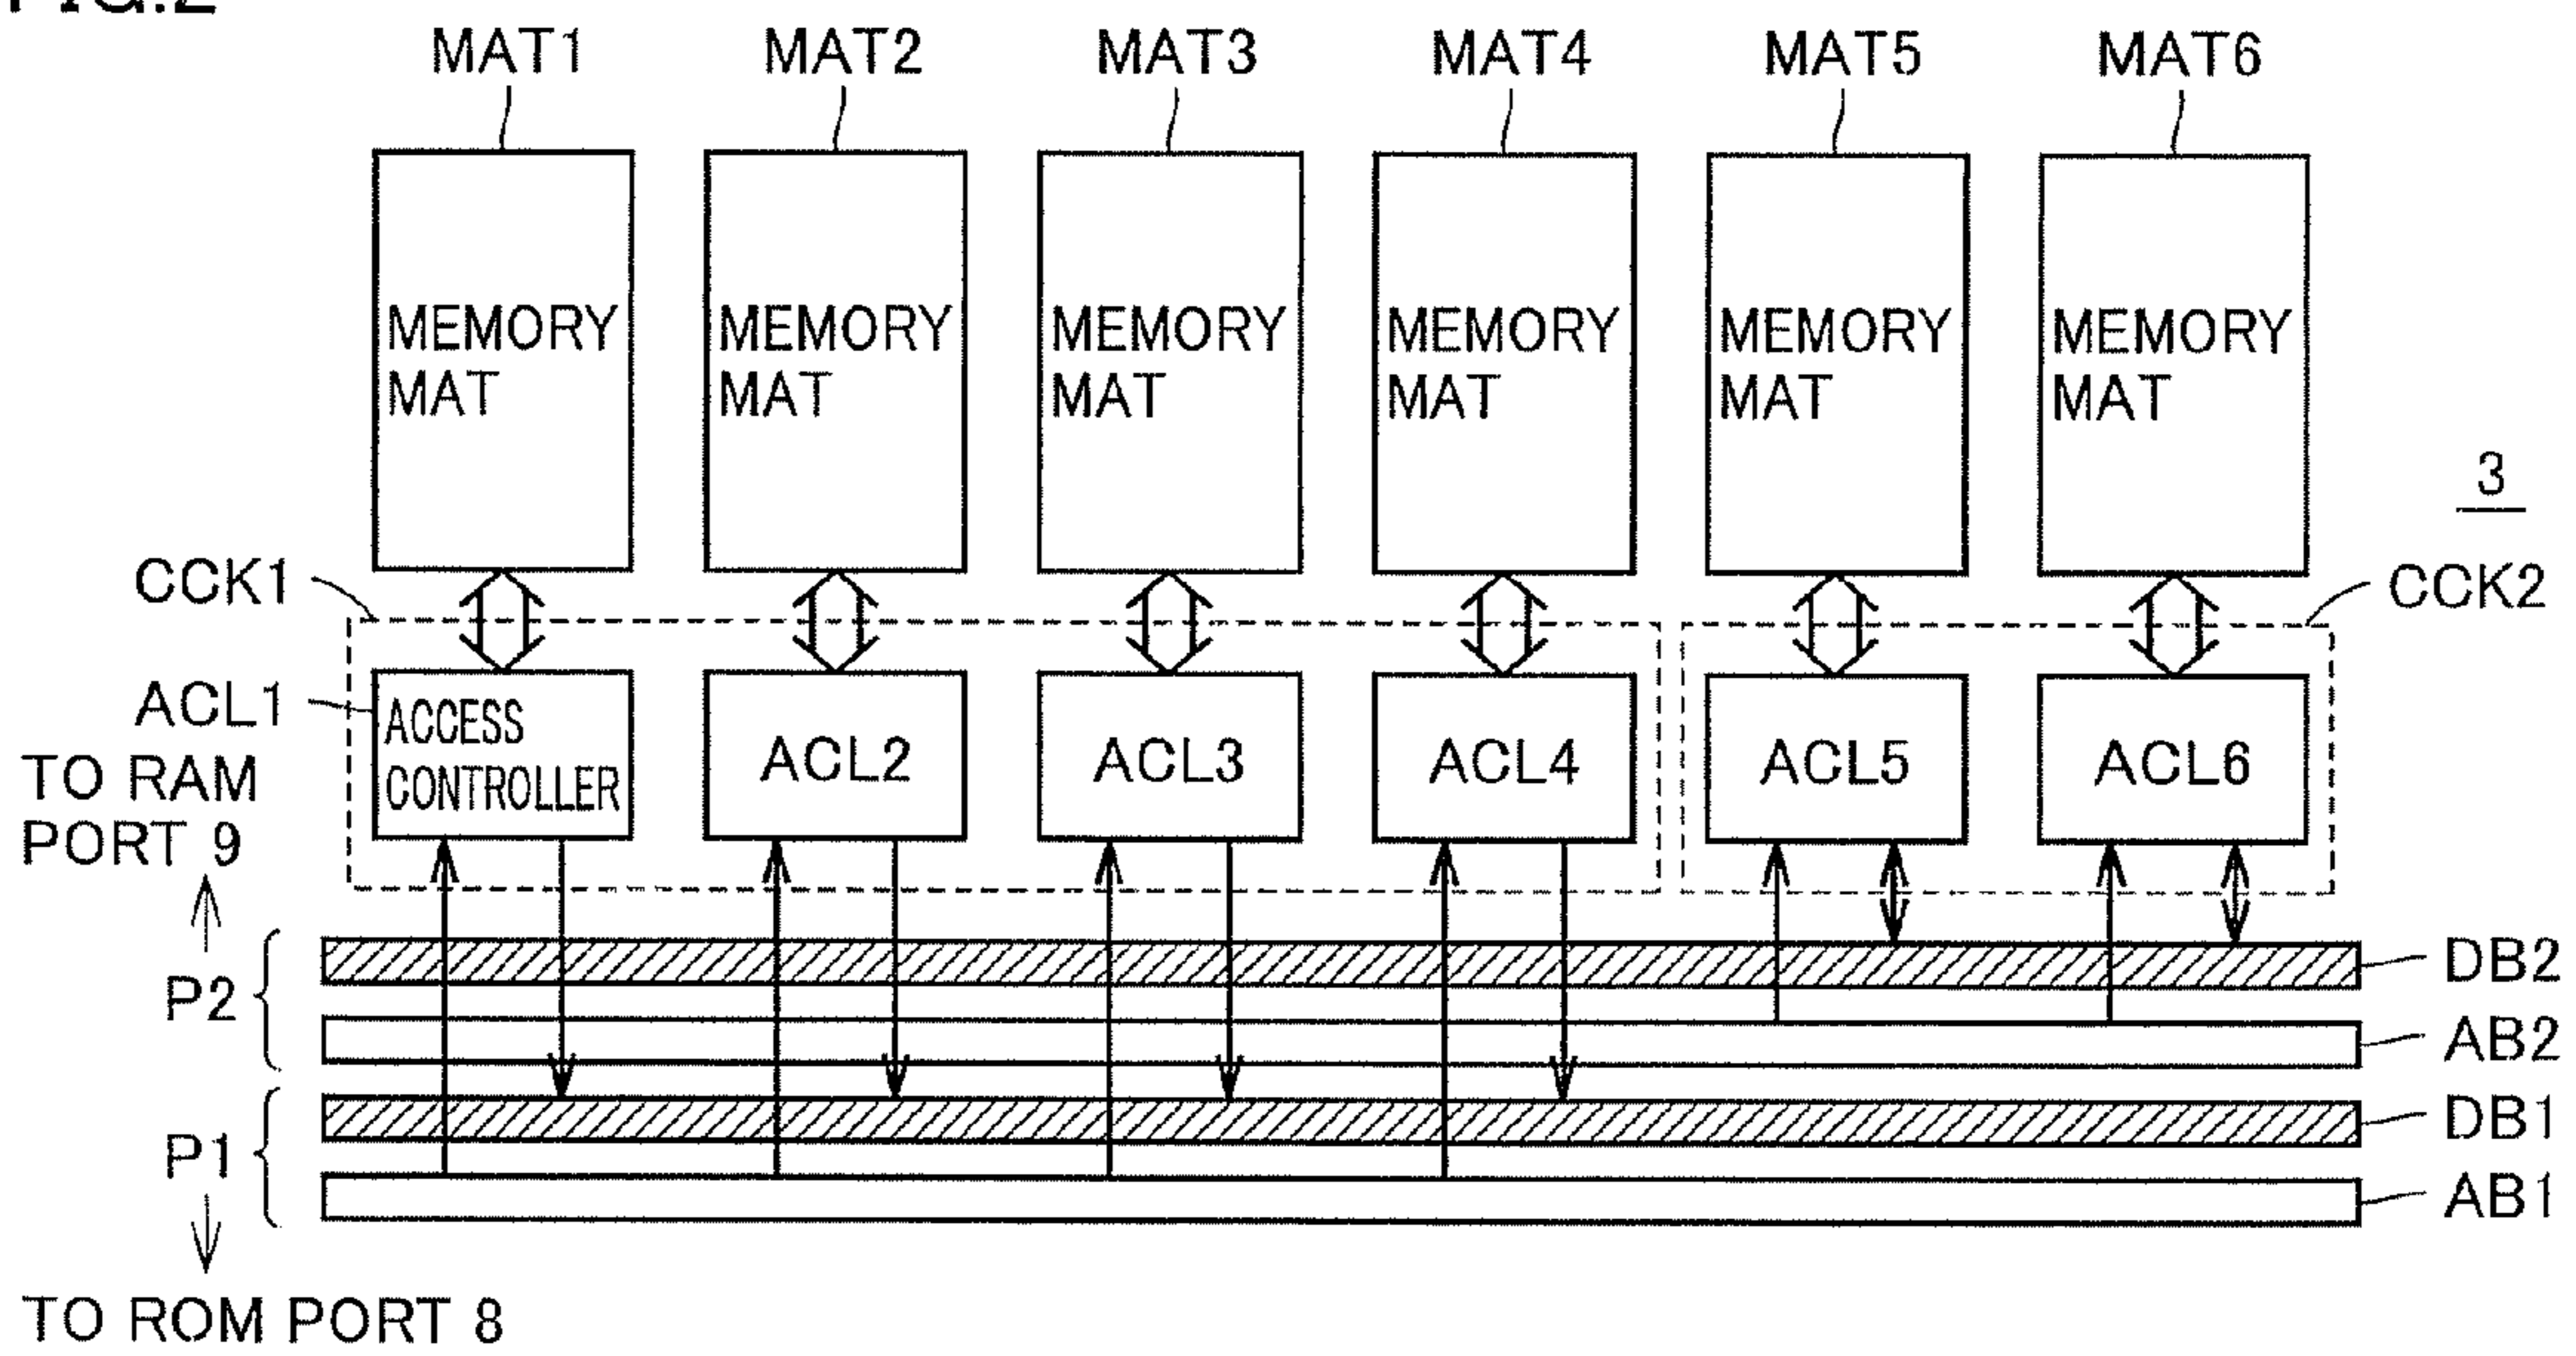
FIG.2

MAT1 MAT2 MAT3 MAT4 MAT5 MAT6

MEMORY MAT

MEMORY MAT

MEMORY MAT

MEMORY MAT

MEMORY MAT

MEMORY MAT

3

CCK1

CCK2

ACL1

ACCESS CONTROLLER

ACL2

ACL3

ACL4

ACL5

ACL6

TO RAM PORT 9

P2

P1

DB2

AB2

DB1

AB1

TO ROM PORT 8